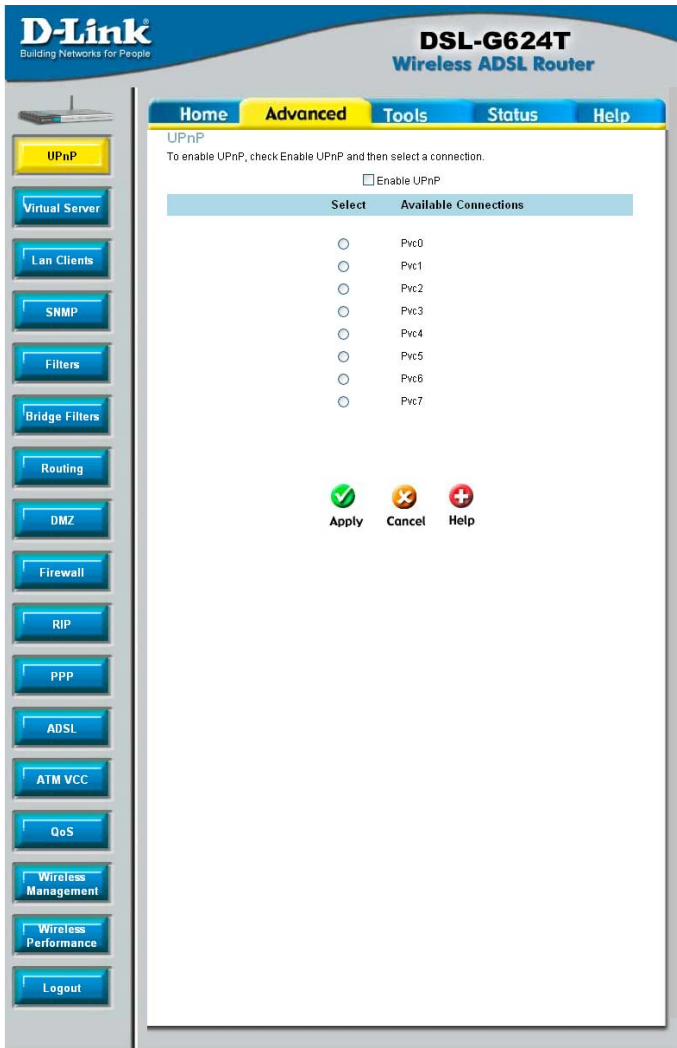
D-Link
Building Networks for People

DSL-G624T
Wireless ADSL Router

Home
Advanced
Tools
Status
Help

UPnP
Virtual Server
Lan Clients
SNMP
Filters
Bridge Filters
Routing
DMZ
Firewall
RIP
PPP
ADSL
ATM VCC
QoS
Wireless Management
Wireless Performance
Logout

UPnP

To enable UPnP, check Enable UPnP and then select a connection.

Enable UPnP

| Select | Available Connections |
|---|---|
| ○ | Pvc0 |
| ○ | Pvc1 |
| ○ | Pvc2 |
| ○ | Pvc3 |
| ○ | Pvc4 |
| ○ | Pvc5 |
| ○ | Pvc6 |
| ○ | Pvc7 |

Apply Cancel Help